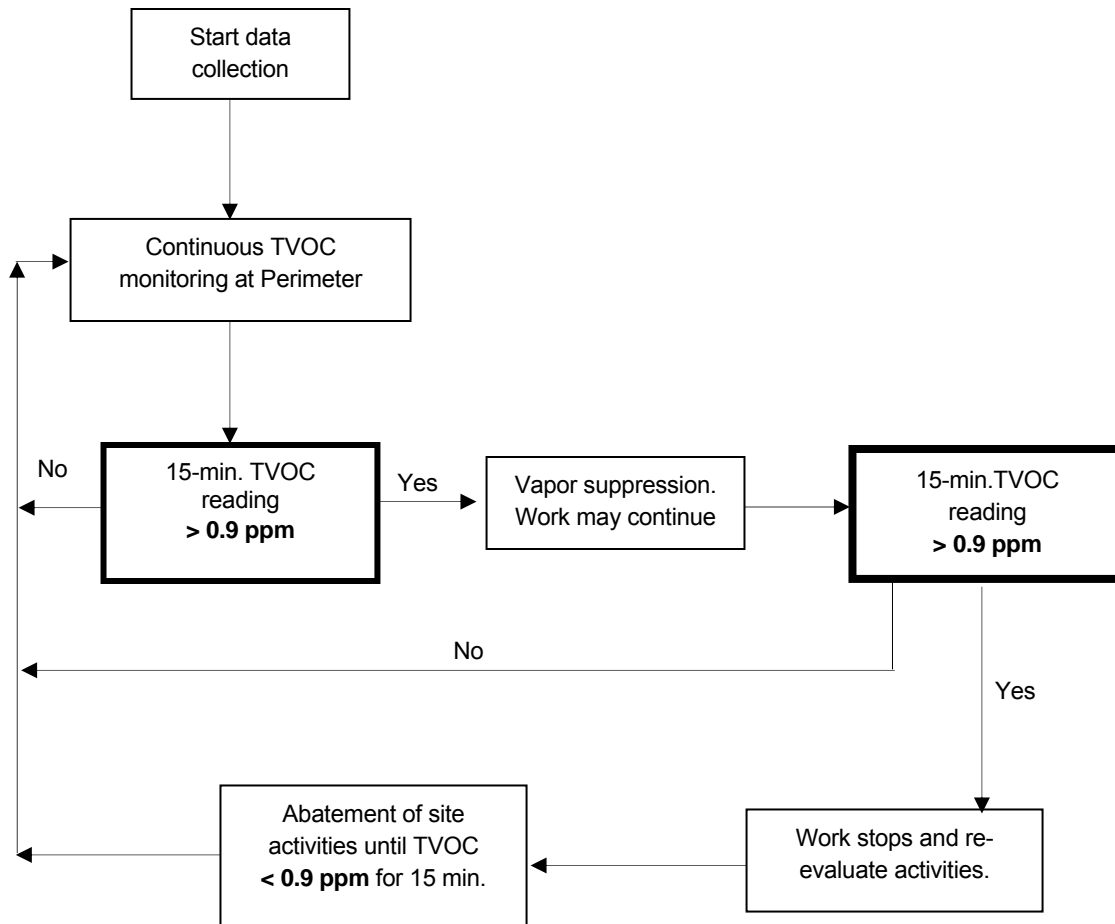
Start data collection

Continuous TVOC monitoring at Perimeter

No

15-min. TVOC reading
**> 0.9 ppm**

Yes

Vapor suppression. Work may continue

15-min.TVOC reading
**> 0.9 ppm**

No

Yes

Abatement of site activities until TVOC **< 0.9 ppm** for 15 min.

Work stops and re-evaluate activities.